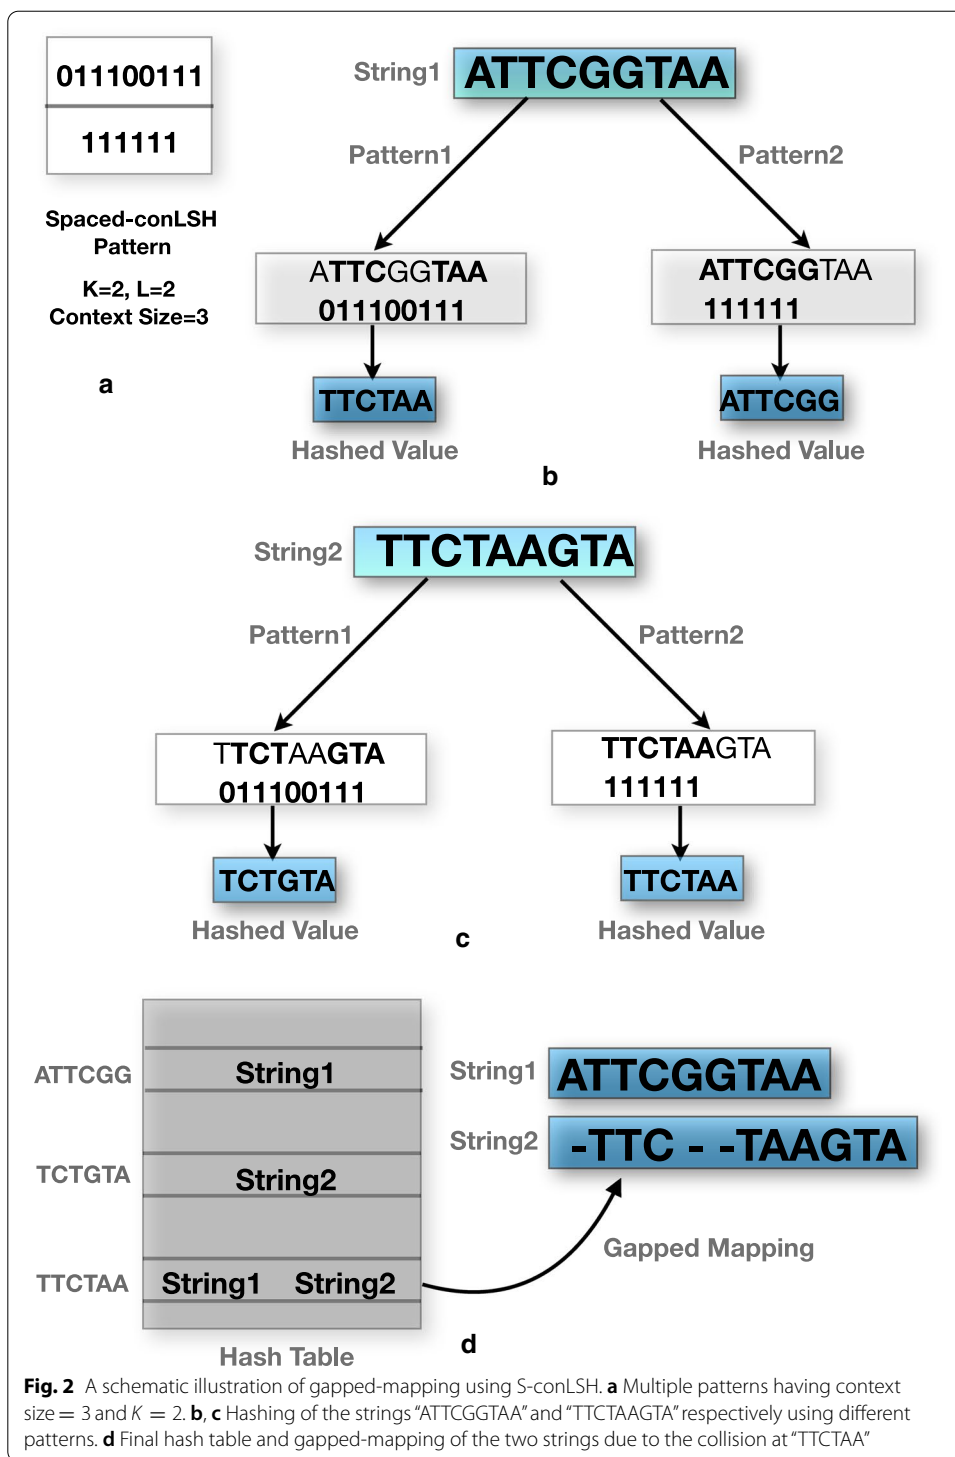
011100111

111111

Spaced-conLSH Pattern

K=2, L=2
Context Size=3

a

String1 ATTCGGTAA

Pattern1

Pattern2

ATTCGGTAA
011100111

ATTCGGTAA
111111

TTCTAA

Hashed Value

ATTCGG

Hashed Value

b

String2 TTCTAAGTA

Pattern1

Pattern2

TTCTAAGTA
011100111

TTCTAAGTA
111111

TCTGTA

Hashed Value

TTCTAA

Hashed Value

c

ATTCGG String1

TCTGTA String2

TTCTAA String1 String2

Hash Table

String1 ATTCGGTAA

String2 -TTC - -TAAGTA

Gapped Mapping

d

Fig. 2 A schematic illustration of gapped-mapping using S-conLSH. a Multiple patterns having context size = 3 and $K = 2$. b, c Hashing of the strings "ATTCGGTAA" and "TTCTAAGTA" respectively using different patterns. d Final hash table and gapped-mapping of the two strings due to the collision at "TTCTAA"